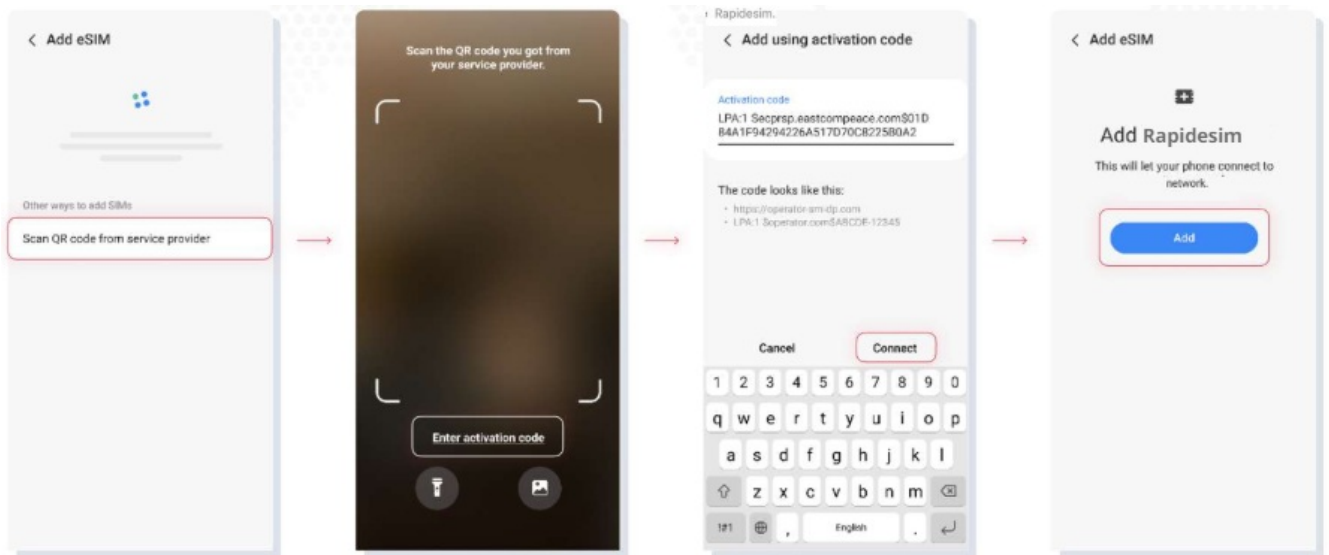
< Add eSIM

Other ways to add SIMs

Scan QR code from service provider

Scan the QR code you got from your service provider.

Enter activation code

Rapidesim.

< Add using activation code

Activation code

LPA:1 Secprsp.eastcompeace.com$01D84A1F94294226A517D70C8225B0A2

The code looks like this:

• https://operator-sm-dp.com
• LPA:1 $operator.com$ABCDF-12345

Cancel

Connect

1 2 3 4 5 6 7 8 9 0

q w e r t y u i o p

a s d f g h j k l

z x c v b n m

!#1 , English .

< Add eSIM

Add Rapidesim

This will let your phone connect to network.

Add